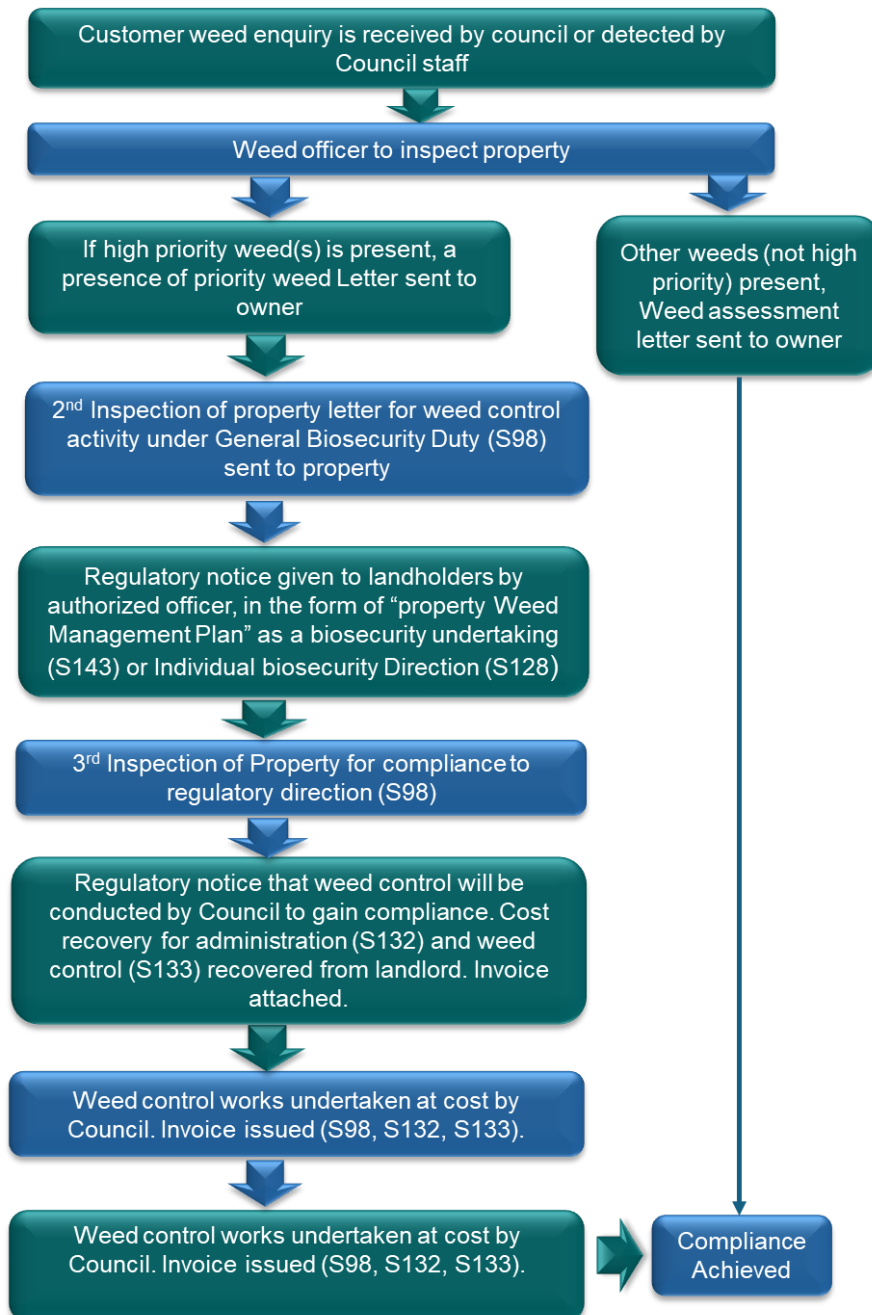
Customer weed enquiry is received by council or detected by Council staff

Weed officer to inspect property

If high priority weed(s) is present, a presence of priority weed Letter sent to owner

Other weeds (not high priority) present, Weed assessment letter sent to owner

2$^{nd}$ Inspection of property letter for weed control activity under General Biosecurity Duty (S98) sent to property

Regulatory notice given to landholders by authorized officer, in the form of “property Weed Management Plan” as a biosecurity undertaking (S143) or Individual biosecurity Direction (S128)

3$^{rd}$ Inspection of Property for compliance to regulatory direction (S98)

Regulatory notice that weed control will be conducted by Council to gain compliance. Cost recovery for administration (S132) and weed control (S133) recovered from landlord. Invoice attached.

Weed control works undertaken at cost by Council. Invoice issued (S98, S132, S133).

Weed control works undertaken at cost by Council. Invoice issued (S98, S132, S133).

Compliance Achieved